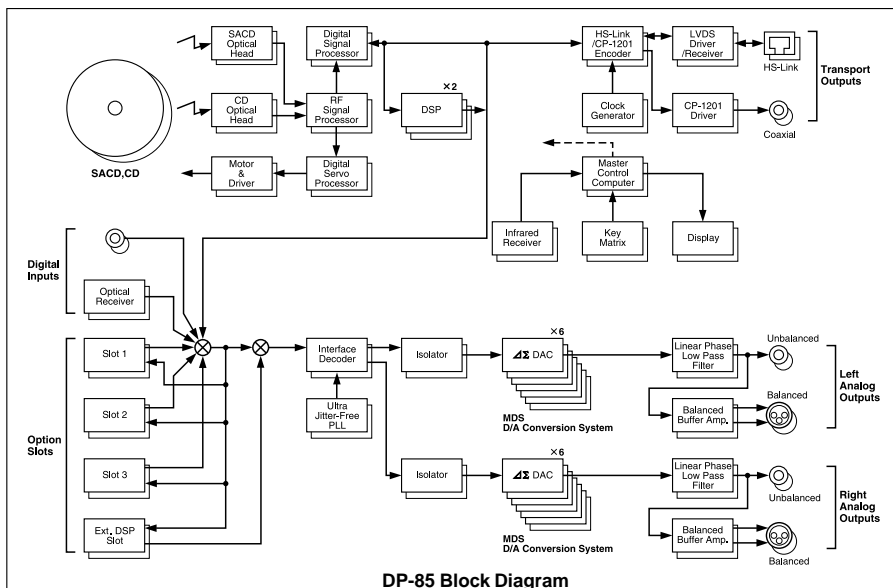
SACD Optical Head

CD Optical Head

SACD,CD

Digital Signal Processor

RF Signal Processor

Digital Servo Processor

Motor & Driver

×2

DSP

HS-Link /CP-1201 Encoder

LVDS Driver /Receiver

HS-Link

Transport Outputs

Clock Generator

CP-1201 Driver

Coaxial

Master Control Computer

Infrared Receiver

Key Matrix

Display

Digital Inputs

Optical Receiver

Option Slots

Slot 1

Slot 2

Slot 3

Ext. DSP Slot

Interface Decoder

Ultra Jitter-Free PLL

Isolator

×6

ΔΣ DAC

MDS D/A Conversion System

Linear Phase Low Pass Filter

Unbalanced

Balanced

Balanced Buffer Amp.

Left Analog Outputs

Isolator

×6

ΔΣ DAC

MDS D/A Conversion System

Linear Phase Low Pass Filter

Unbalanced

Balanced Buffer Amp.

Balanced

Right Analog Outputs

DP-85 Block Diagram